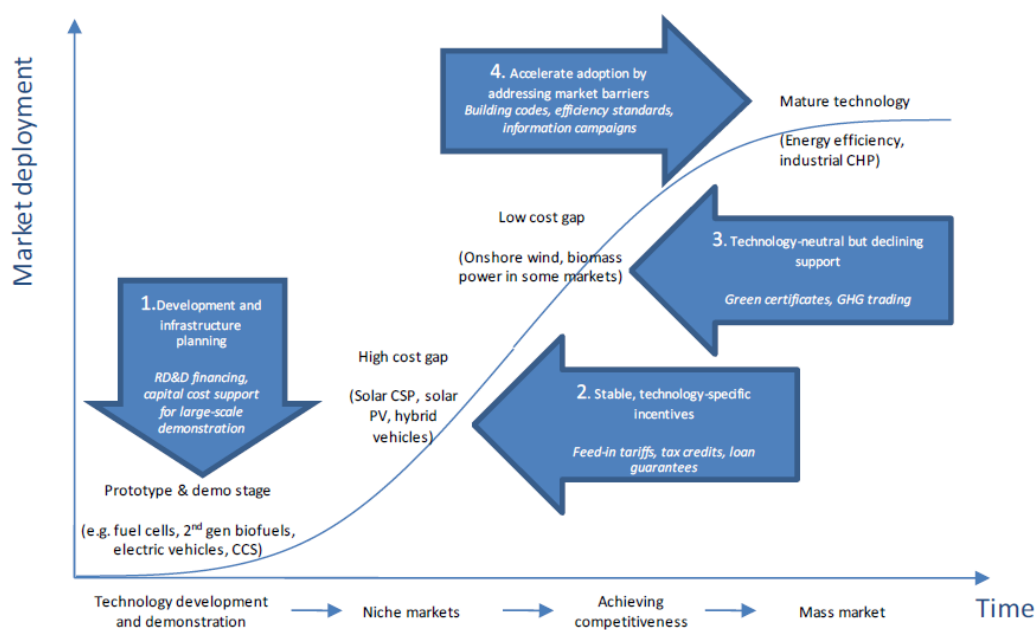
Market deployment

4. Accelerate adoption by addressing market barriers
Building codes, efficiency standards, information campaigns

Mature technology

(Energy efficiency, industrial CHP)

Low cost gap

(Onshore wind, biomass power in some markets)

3. Technology-neutral but declining support

Green certificates, GHG trading

1. Development and infrastructure planning

RD&D financing, capital cost support for large-scale demonstration

High cost gap

(Solar CSP, solar PV, hybrid vehicles)

2. Stable, technology-specific incentives

Feed-in tariffs, tax credits, loan guarantees

Prototype & demo stage

(e.g. fuel cells, 2$^{nd}$ gen biofuels, electric vehicles, CCS)

Technology development and demonstration → Niche markets → Achieving competitiveness → Mass market

Time